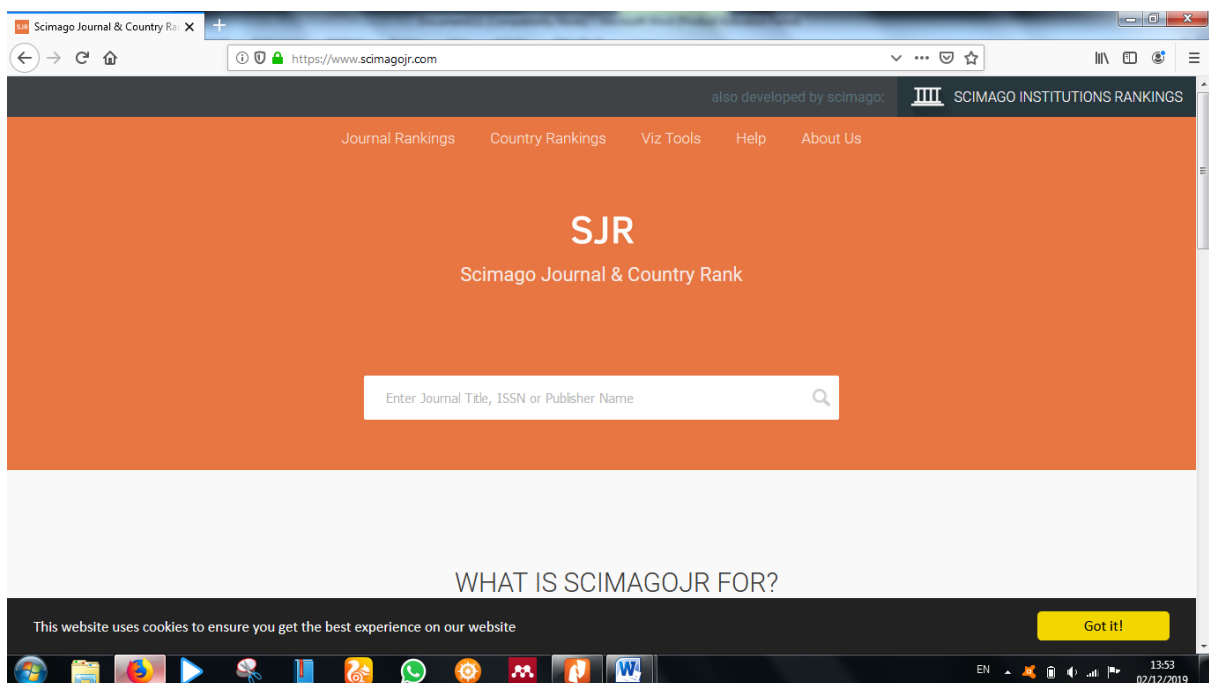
SJR Scimago Journal & Country Ra

https://www.scimagojr.com

also developed by scimago: SCIMAGO INSTITUTIONS RANKINGS

Journal Rankings Country Rankings Viz Tools Help About Us

SJR

Scimago Journal & Country Rank

Enter Journal Title, ISSN or Publisher Name

WHAT IS SCIMAGOJR FOR?

This website uses cookies to ensure you get the best experience on our website

Got it!

EN 13:53 02/12/2019